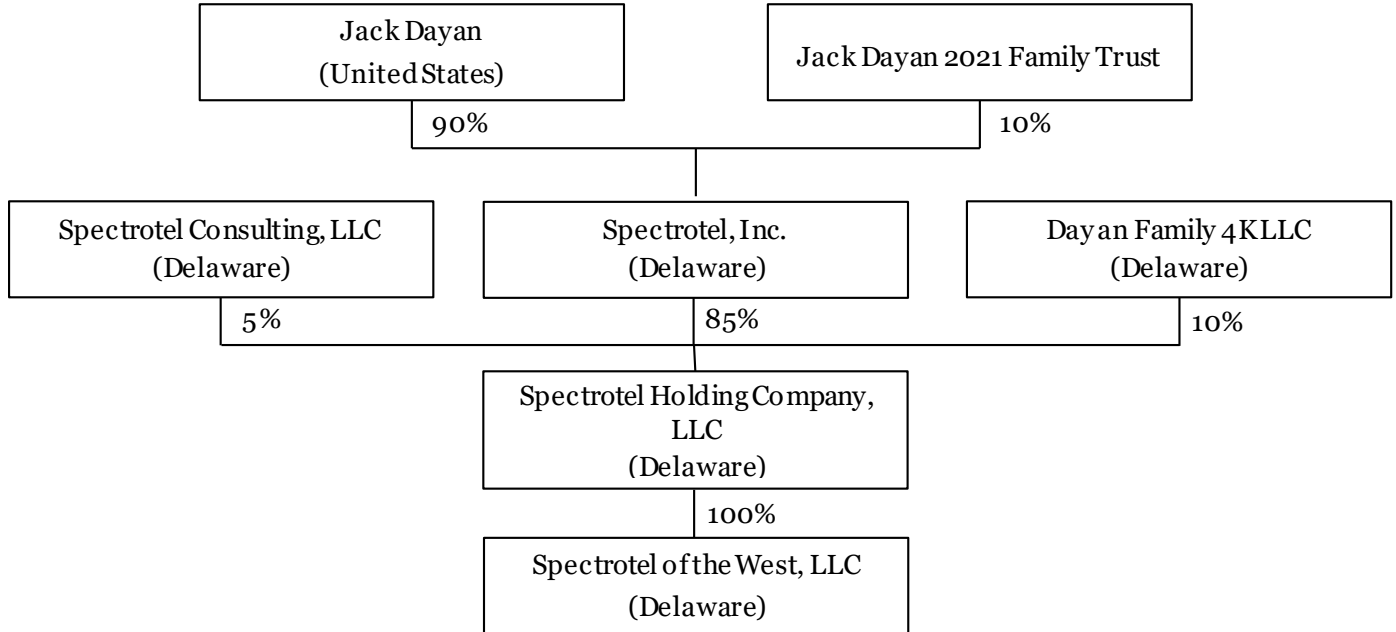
Jack Dayan
(United States)

Jack Dayan 2021 Family Trust

90%

10%

Spectrotel Consulting, LLC
(Delaware)

Spectrotel, Inc.
(Delaware)

Dayan Family 4K LLC
(Delaware)

5%

85%

10%

Spectrotel Holding Company, LLC
(Delaware)

100%

Spectrotel of the West, LLC
(Delaware)